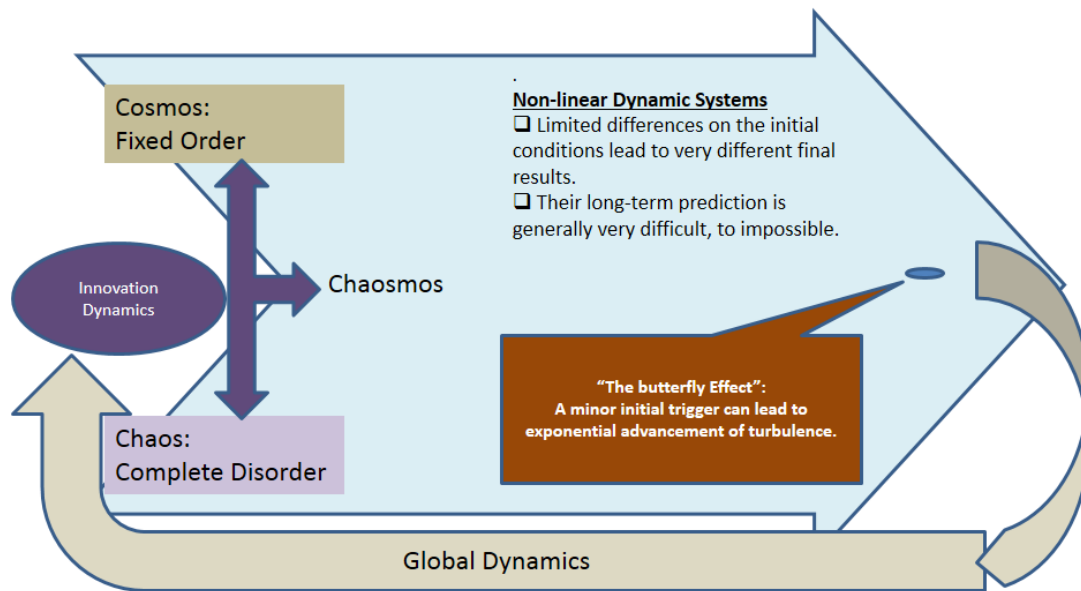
Cosmos:
Fixed Order

Innovation Dynamics

Chaosmos

Chaos:
Complete Disorder

.
Non-linear Dynamic Systems
❑ Limited differences on the initial conditions lead to very different final results.
❑ Their long-term prediction is generally very difficult, to impossible.

"The butterfly Effect":
A minor initial trigger can lead to exponential advancement of turbulence.

Global Dynamics